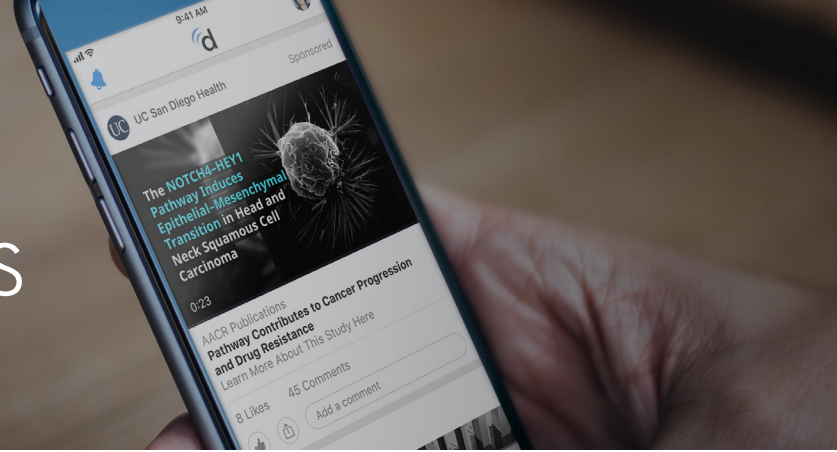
9:41 AM

d

Sponsored

UC San Diego Health

The NOTCH4–HEY1 Pathway Induces Epithelial–Mesenchymal Transition in Head and Neck Squamous Cell Carcinoma

0:23

AACR Publications
Pathway Contributes to Cancer Progression and Drug Resistance
Learn More About This Study Here

8 Likes 45 Comments

Add a comment

S